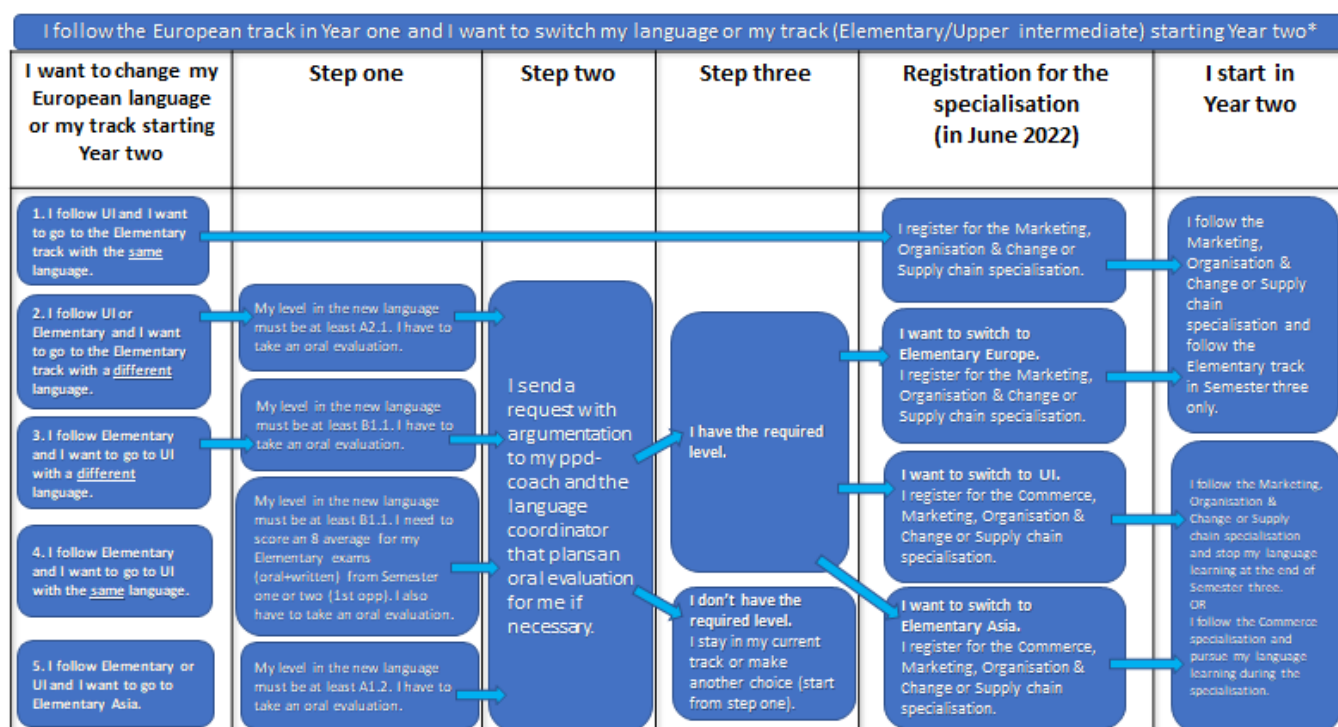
I follow the European track in Year one and I want to switch my language or my track (Elementary/Upper intermediate) starting Year two*

| I want to change my European language or my track starting Year two | Step one | Step two | Step three | Registration for the specialisation (in June 2022) | I start in Year two |
|---|---|---|---|---|---|

1. I follow UI and I want to go to the Elementary track with the same language.

2. I follow UI or Elementary and I want to go to the Elementary track with a different language.

3. I follow Elementary and I want to go to UI with a different language.

4. I follow Elementary and I want to go to UI with the same language.

5. I follow Elementary or UI and I want to go to Elementary Asia.

My level in the new language must be at least A2.1. I have to take an oral evaluation.

My level in the new language must be at least B1.1. I have to take an oral evaluation.

My level in the new language must be at least B1.1. I need to score an 8 average for my Elementary exams (oral+written) from Semester one or two (1st opp). I also have to take an oral evaluation.

My level in the new language must be at least A1.2. I have to take an oral evaluation.

I send a request with argumentation to my ppd-coach and the language coordinator that plans an oral evaluation for me if necessary.

I have the required level.

I don't have the required level. I stay in my current track or make another choice (start from step one).

I register for the Marketing, Organisation & Change or Supply chain specialisation.

I want to switch to Elementary Europe. I register for the Marketing, Organisation & Change or Supply chain specialisation.

I want to switch to UI. I register for the Commerce, Marketing, Organisation & Change or Supply chain specialisation.

I want to switch to Elementary Asia. I register for the Commerce, Marketing, Organisation & Change or Supply chain specialisation.

I follow the Marketing, Organisation & Change or Supply chain specialisation and follow the Elementary track in Semester three only.

I follow the Marketing, Organisation & Change or Supply chain specialisation and stop my language learning at the end of Semester three.
OR
I follow the Commerce specialisation and pursue my language learning during the specialisation.